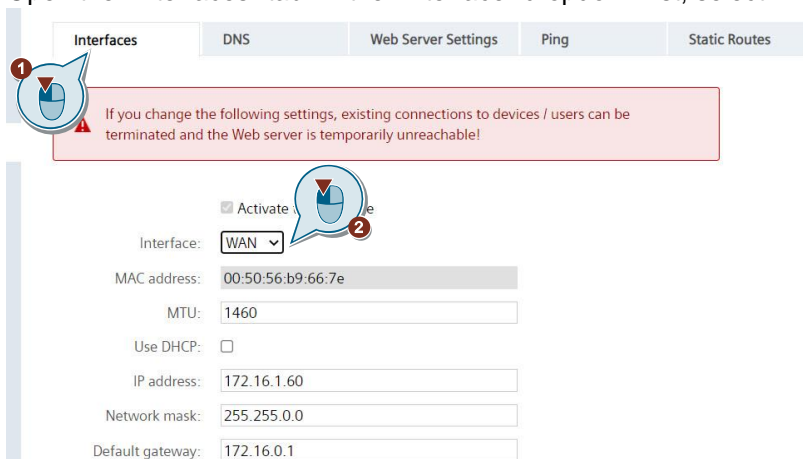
Interfaces
DNS
Web Server Settings
Ping
Static Routes

1

If you change the following settings, existing connections to devices / users can be terminated and the Web server is temporarily unreachable!

Activate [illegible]e

2

Interface: WAN

MAC address: 00:50:56:b9:66:7e

MTU: 1460

Use DHCP:

IP address: 172.16.1.60

Network mask: 255.255.0.0

Default gateway: 172.16.0.1